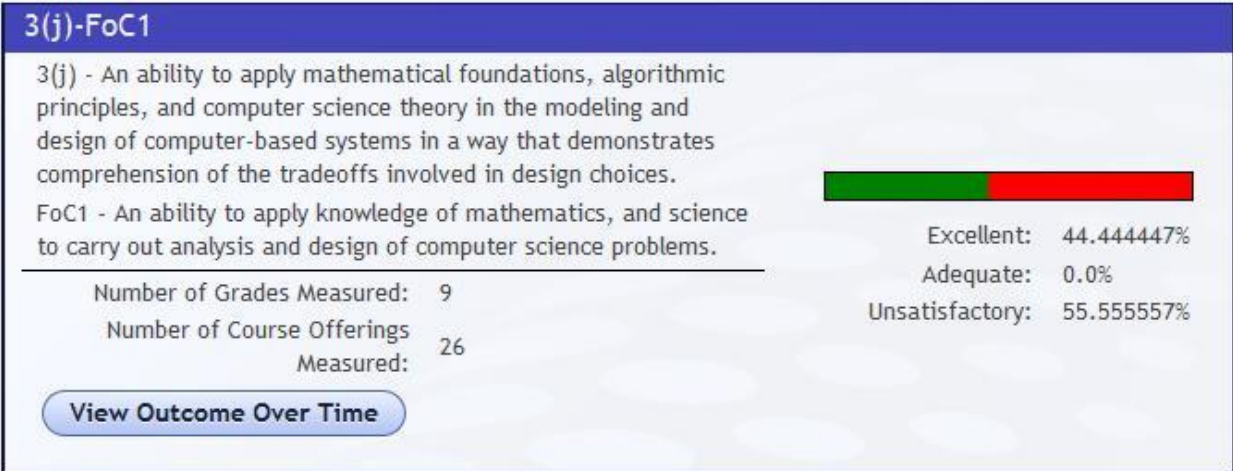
3(j)-FoC1

3(j) - An ability to apply mathematical foundations, algorithmic principles, and computer science theory in the modeling and design of computer-based systems in a way that demonstrates comprehension of the tradeoffs involved in design choices.

FoC1 - An ability to apply knowledge of mathematics, and science to carry out analysis and design of computer science problems.

Number of Grades Measured: 9

Number of Course Offerings Measured: 26

View Outcome Over Time

Excellent: 44.444447%
Adequate: 0.0%
Unsatisfactory: 55.555557%